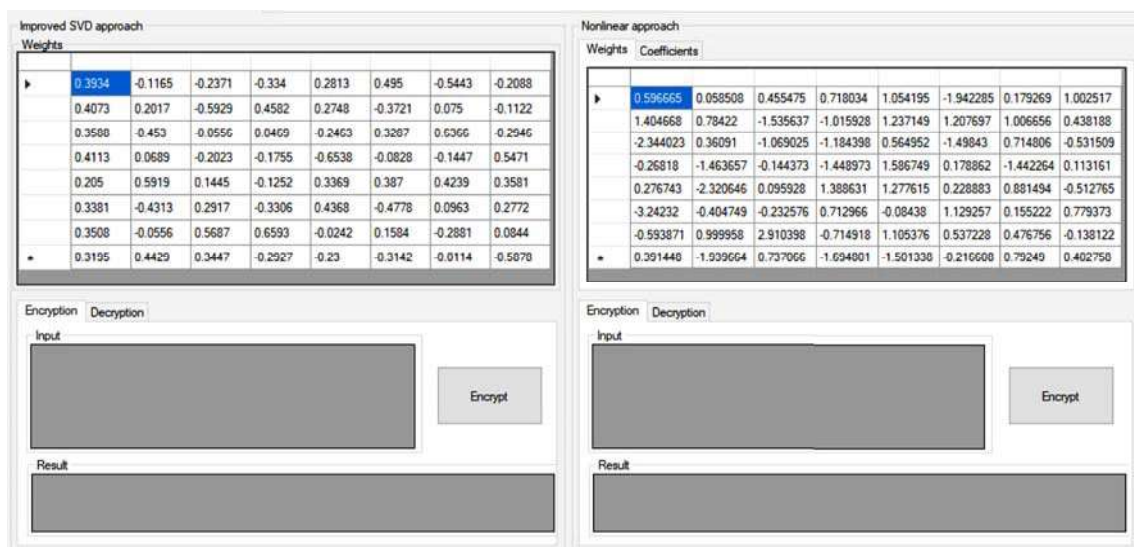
Improved SVD approach

Weights

| | | | | | | | | |
|---|---|---|---|---|---|---|---|---|
| ▸ | 0.3934 | -0.1165 | -0.2371 | -0.334 | 0.2813 | 0.495 | -0.5443 | -0.2088 |
| | 0.4073 | 0.2017 | -0.5929 | 0.4582 | 0.2748 | -0.3721 | 0.075 | -0.1122 |
| | 0.3588 | -0.453 | -0.0556 | 0.0469 | -0.2463 | 0.3287 | 0.6366 | -0.2946 |
| | 0.4113 | 0.0689 | -0.2023 | -0.1755 | -0.6538 | -0.0828 | -0.1447 | 0.5471 |
| | 0.205 | 0.5919 | 0.1445 | -0.1252 | 0.3369 | 0.387 | 0.4239 | 0.3581 |
| | 0.3381 | -0.4313 | 0.2917 | -0.3306 | 0.4368 | -0.4778 | 0.0963 | 0.2772 |
| | 0.3508 | -0.0556 | 0.5687 | 0.6593 | -0.0242 | 0.1584 | -0.2881 | 0.0844 |
| * | 0.3195 | 0.4429 | 0.3447 | -0.2927 | -0.23 | -0.3142 | -0.0114 | -0.5878 |

Encryption Decryption

Input

Encrypt

Result

Nonlinear approach

Weights Coefficients

| | | | | | | | | |
|---|---|---|---|---|---|---|---|---|
| ▸ | 0.596665 | 0.058508 | 0.455475 | 0.718034 | 1.054195 | -1.942285 | 0.179269 | 1.002517 |
| | 1.404668 | 0.78422 | -1.535637 | -1.015928 | 1.237149 | 1.207697 | 1.006656 | 0.438188 |
| | -2.344023 | 0.36091 | -1.069025 | -1.184398 | 0.564952 | -1.49843 | 0.714806 | -0.531509 |
| | -0.26818 | -1.463657 | -0.144373 | -1.448973 | 1.586749 | 0.178862 | -1.442264 | 0.113161 |
| | 0.276743 | -2.320646 | 0.095928 | 1.388631 | 1.277615 | 0.228883 | 0.881494 | -0.512765 |
| | -3.24232 | -0.404749 | -0.232576 | 0.712966 | -0.08438 | 1.129257 | 0.155222 | 0.779373 |
| | -0.593871 | 0.999958 | 2.910398 | -0.714918 | 1.105376 | 0.537228 | 0.476756 | -0.138122 |
| * | 0.391448 | -1.939664 | 0.737066 | -1.694801 | -1.501338 | -0.216608 | 0.79249 | 0.402758 |

Encryption Decryption

Input

Encrypt

Result